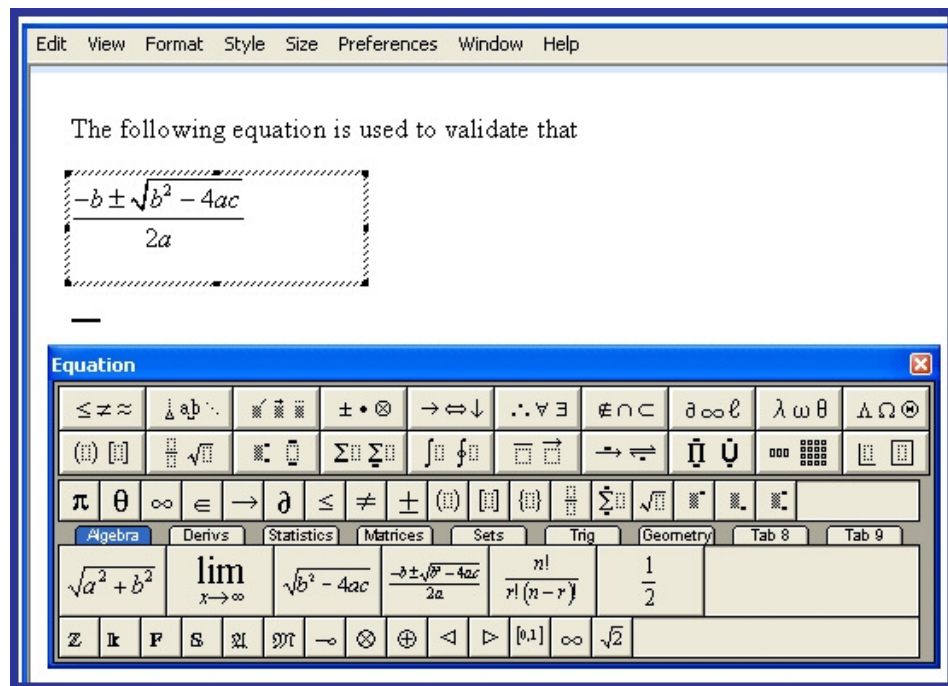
Edit View Format Style Size Preferences Window Help

The following equation is used to validate that

$\frac{-b \pm \sqrt{b^2-4ac}}{2a}$

Equation

≤ ≠ ≈ | ∴ ∀ ∃ | ∉ ∩ ⊂ | ∂ ∞ ℓ | λ ω θ | Λ Ω ⊛ | ± • ⊗ | → ⇔ ↓

π θ ∞ ∈ → ∂ ≤ ≠ ±

Algebra | Derivs | Statistics | Matrices | Sets | Trig | Geometry | Tab 8 | Tab 9

$\sqrt{a^2+b^2}$ | $\lim_{x \to \infty}$ | $\sqrt{b^2-4ac}$ | $\frac{-b \pm \sqrt{b^2-4ac}}{2a}$ | $\frac{n!}{r!(n-r)!}$ | $\frac{1}{2}$

ℤ 𝕜 𝔽 𝕊 𝔄 𝔐 ⊸ ⊗ ⊕ ◁ ▷ [0,1] ∞ $\sqrt{2}$